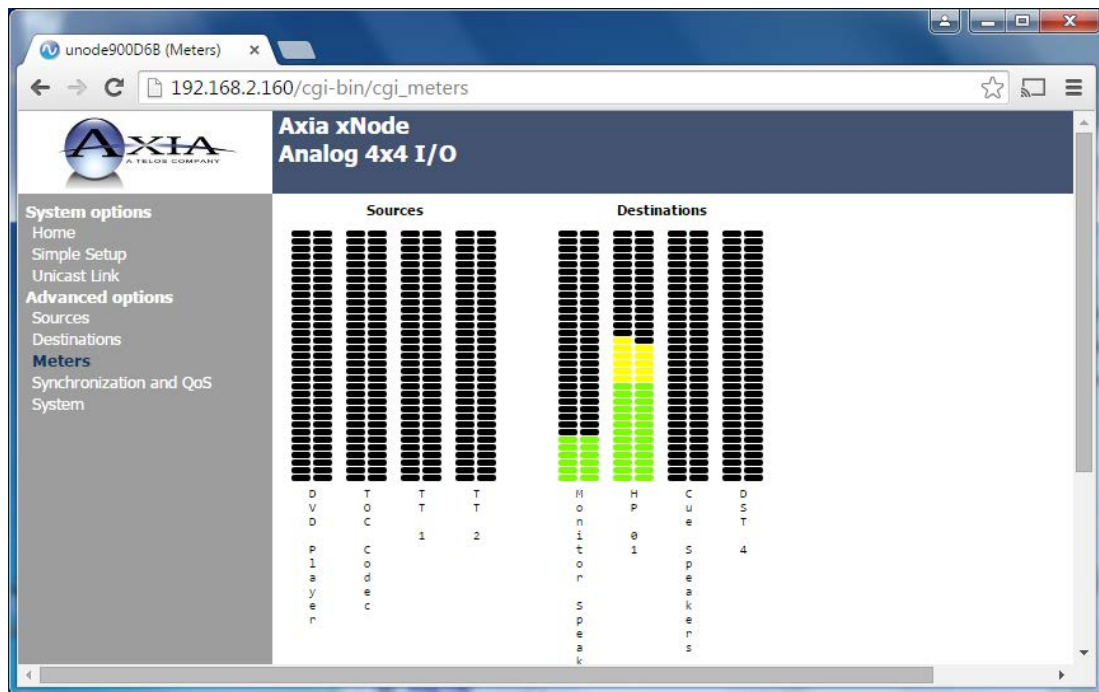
unode900D6B (Meters) ×

192.168.2.160/cgi-bin/cgi_meters

AXIA
A TELOS COMPANY

Axia xNode
Analog 4x4 I/O

System options
Home
Simple Setup
Unicast Link
Advanced options
Sources
Destinations
Meters
Synchronization and QoS
System

Sources

Destinations

DVD Player

TOC Codec

TT 1

TT 2

Monitor Speak

HP 01

Cue Speakers

DST 4